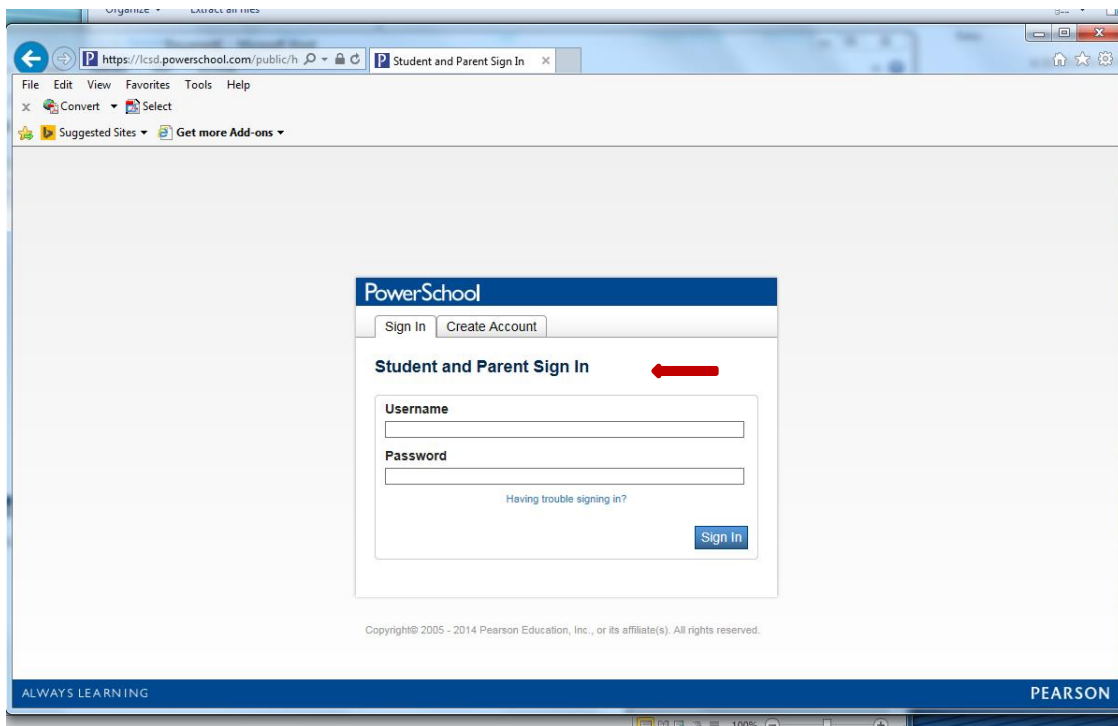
Organize ▾ Extract all files

https://lcsd.powerschool.com/public/h

Student and Parent Sign In ×

File Edit View Favorites Tools Help

Convert ▾ Select

Suggested Sites ▾ Get more Add-ons ▾

PowerSchool

Sign In | Create Account

Student and Parent Sign In

Username

Password

Having trouble signing in?

Sign In

Copyright© 2005 - 2014 Pearson Education, Inc., or its affiliate(s). All rights reserved.

ALWAYS LEARNING

PEARSON

100%